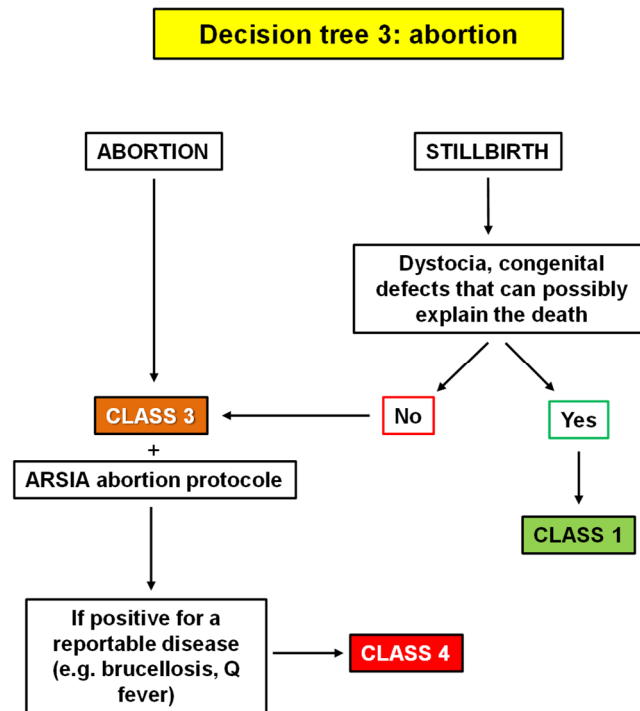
Decision tree 3: abortion

ABORTION

STILLBIRTH

Dystocia, congenital defects that can possibly explain the death

No

Yes

CLASS 3

+

ARSIA abortion protocole

CLASS 1

If positive for a reportable disease (e.g. brucellosis, Q fever)

CLASS 4